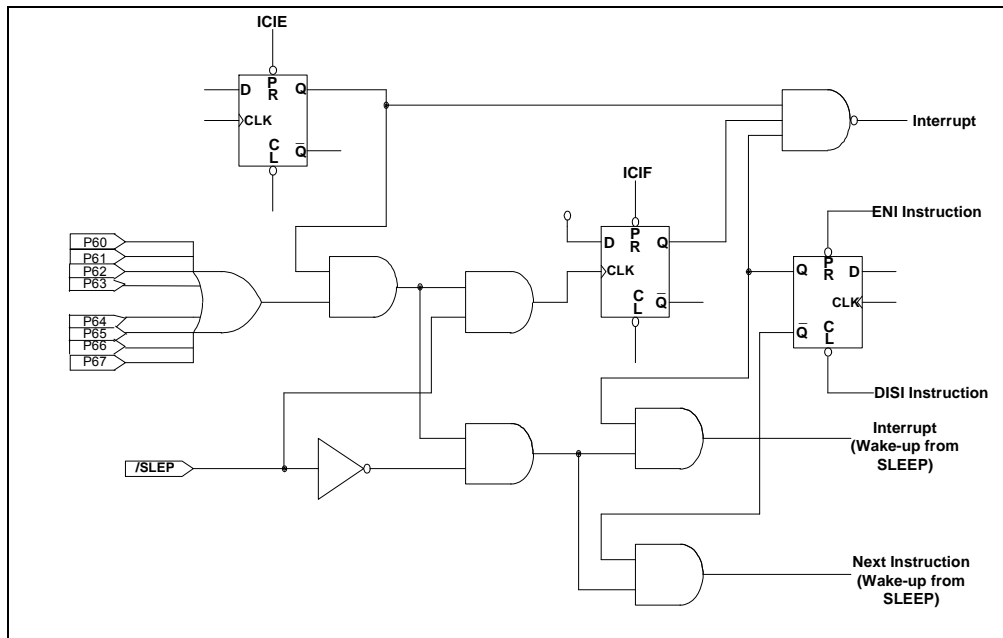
ICIE

D
P
R
Q
CLK
C
L
$\overline{Q}$

Interrupt

ICIF

D
P
R
Q
CLK
C
L
$\overline{Q}$

ENI Instruction

Q
P
R
D
CLK
$\overline{Q}$
C
L

DISI Instruction

P60
P61
P62
P63
P64
P65
P66
P67

/SLEP

Interrupt
(Wake-up from
SLEEP)

Next Instruction
(Wake-up from
SLEEP)